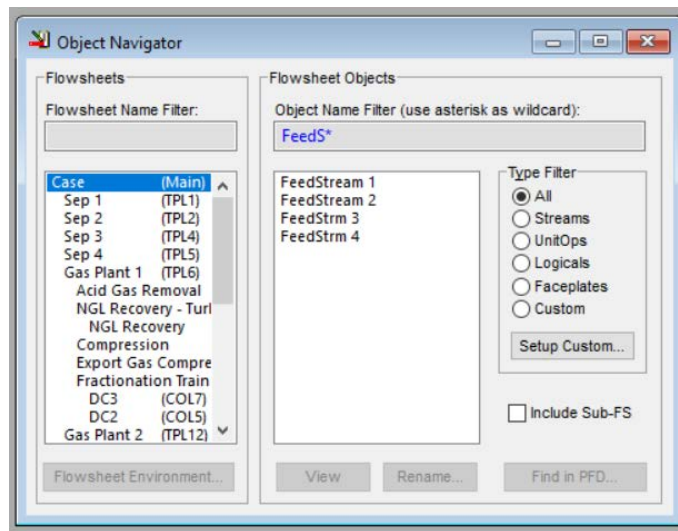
Object Navigator

Flowsheets

Flowsheet Name Filter:

Case (Main)
Sep 1 (TPL1)
Sep 2 (TPL2)
Sep 3 (TPL4)
Sep 4 (TPL5)
Gas Plant 1 (TPL6)
Acid Gas Removal
NGL Recovery - Turl
NGL Recovery
Compression
Export Gas Compre
Fractionation Train
DC3 (COL7)
DC2 (COL5)
Gas Plant 2 (TPL12)

Flowsheet Environment...

Flowsheet Objects

Object Name Filter (use asterisk as wildcard):

FeedS*

FeedStream 1
FeedStream 2
FeedStrm 3
FeedStrm 4

Type Filter
All
Streams
UnitOps
Logicals
Faceplates
Custom

Setup Custom...

Include Sub-FS

View

Rename...

Find in PFD...